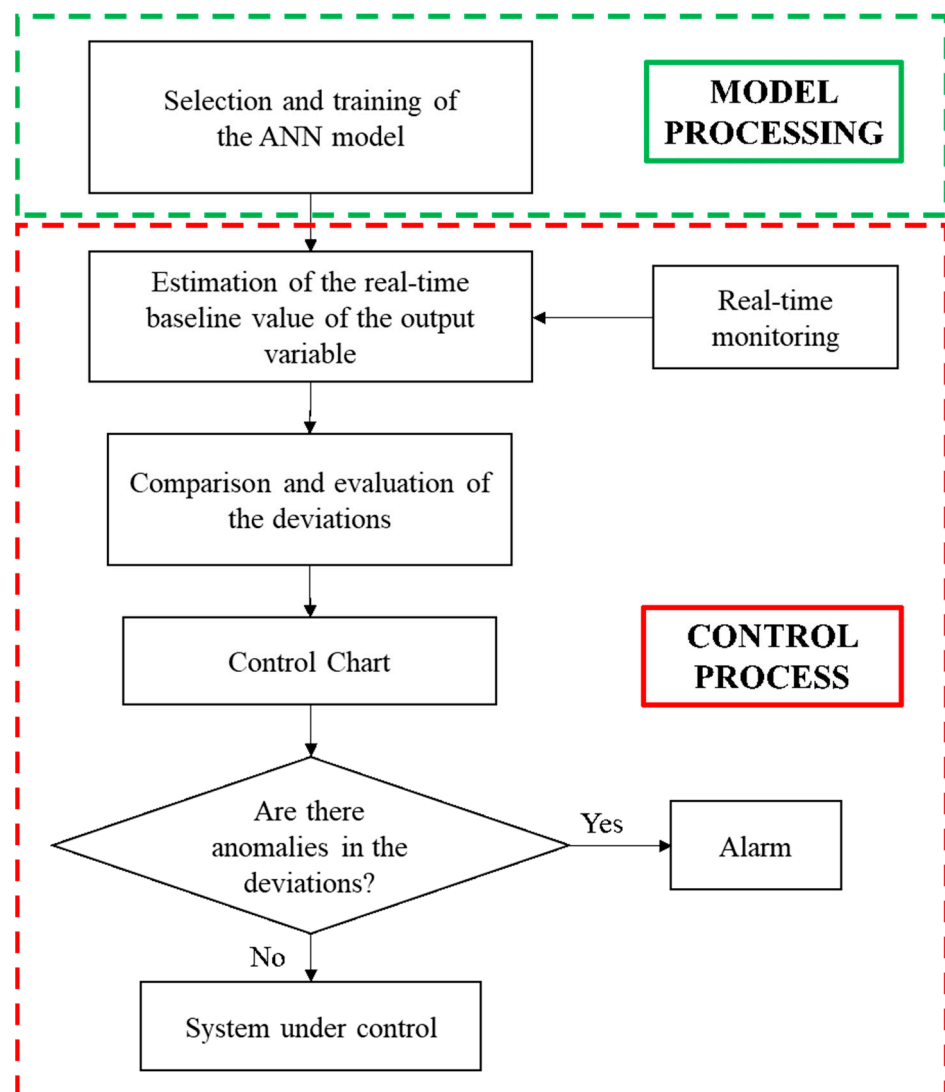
Selection and training of the ANN model

MODEL PROCESSING

Estimation of the real-time baseline value of the output variable

Real-time monitoring

Comparison and evaluation of the deviations

Control Chart

CONTROL PROCESS

Are there anomalies in the deviations?

Yes

Alarm

No

System under control